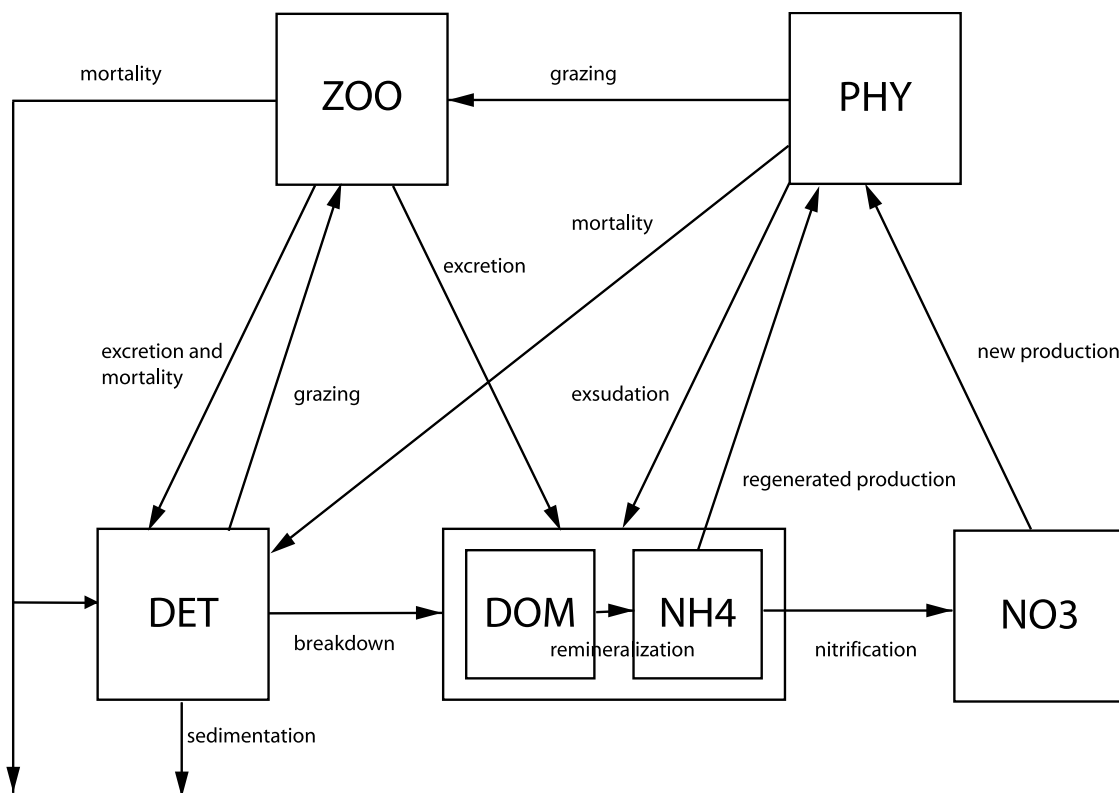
mortality

ZOO

grazing

PHY

mortality

excretion

excretion and mortality

grazing

exsudation

new production

regenerated production

DET

DOM

NH4

NO3

breakdown

remineralization

nitrification

sedimentation